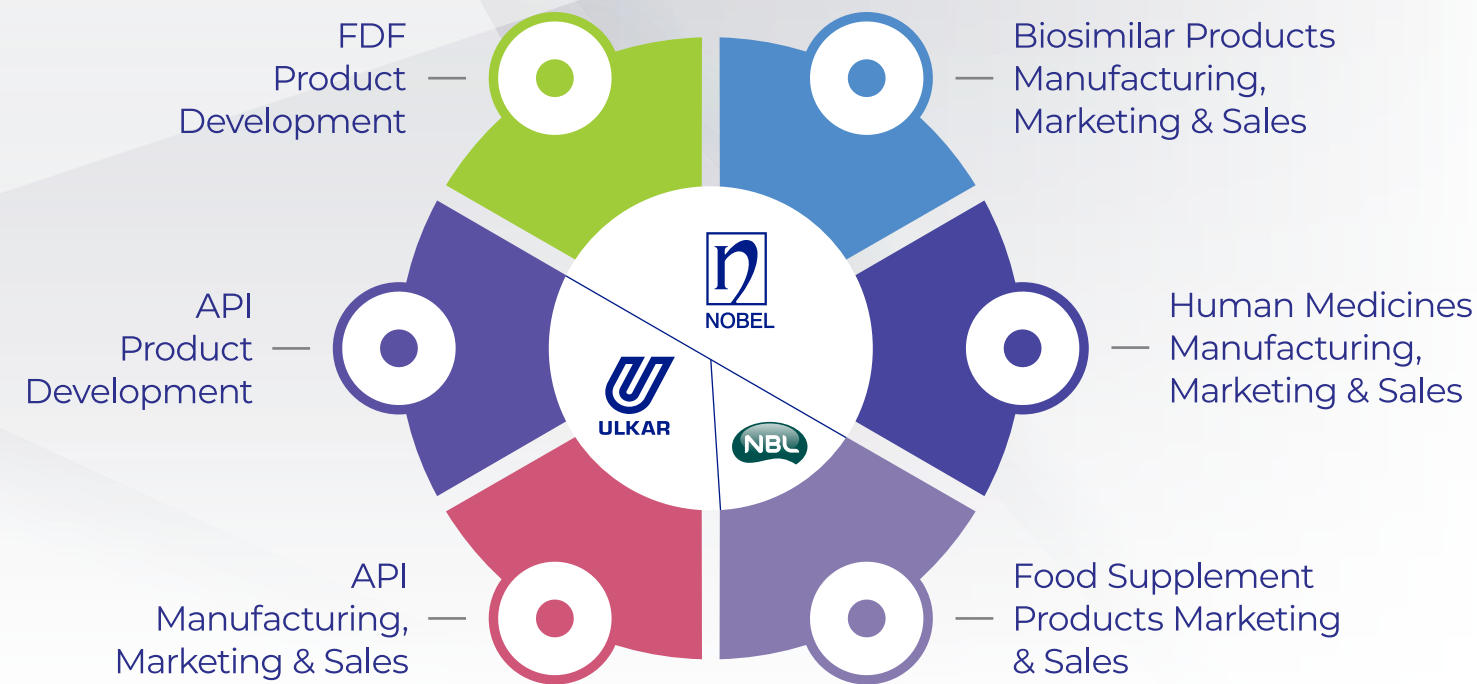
FDF
Product
Development

Biosimilar Products
Manufacturing,
Marketing & Sales

API
Product
Development

NOBEL

Human Medicines
Manufacturing,
Marketing & Sales

ULKAR

NBL

API
Manufacturing,
Marketing & Sales

Food Supplement
Products Marketing
& Sales